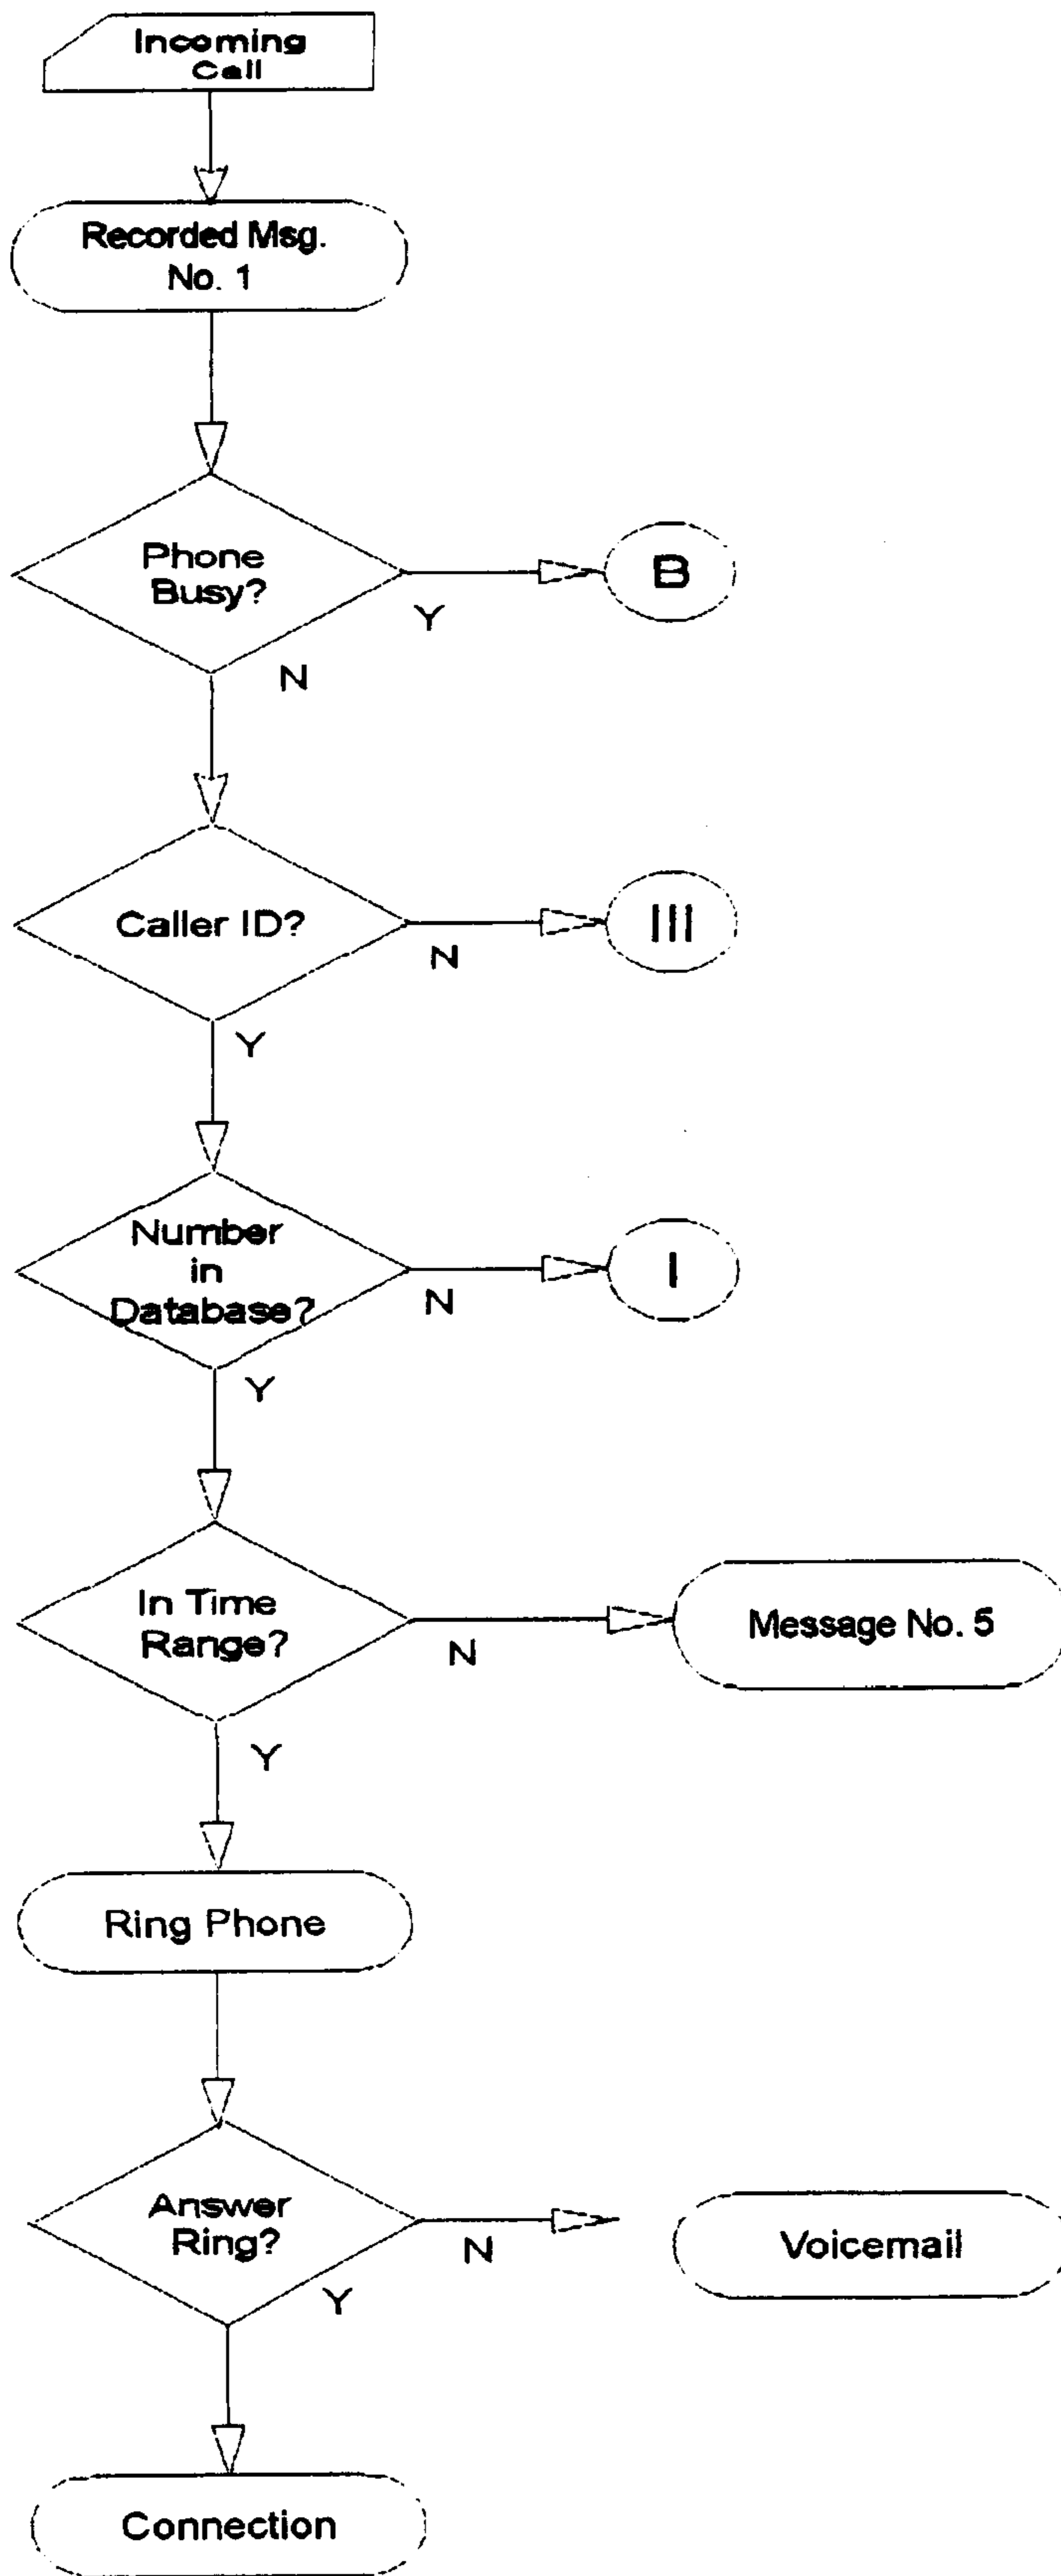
Incoming Call

Recorded Msg. No. 1

Phone Busy?

Y

B

N

Caller ID?

N

III

Y

Number in Database?

N

I

Y

In Time Range?

N

Message No. 5

Y

Ring Phone

Answer Ring?

N

Voicemail

Y

Connection